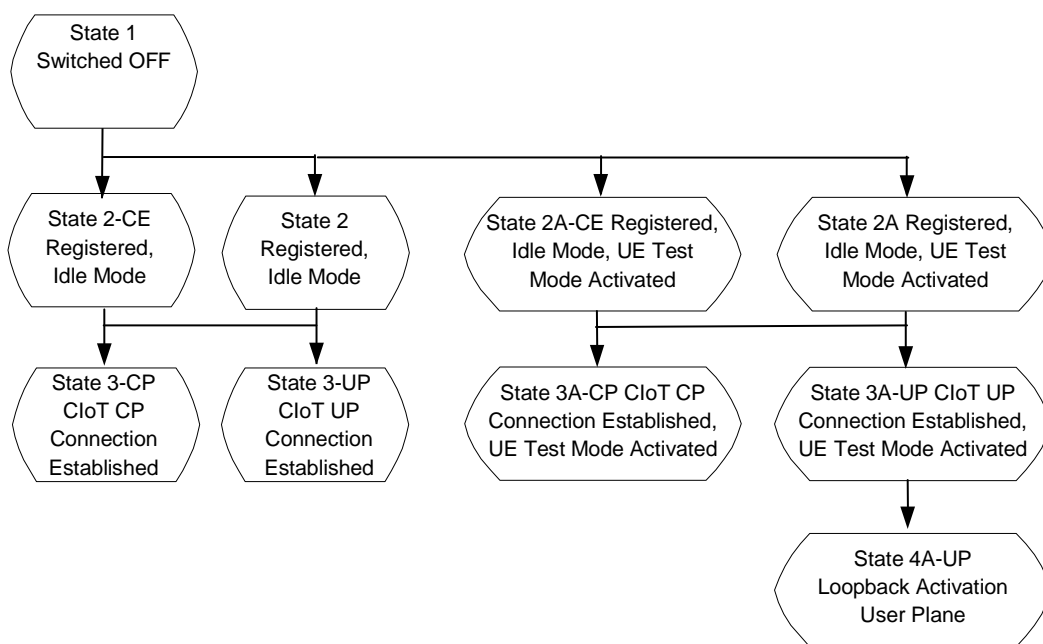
State 1
Switched OFF

State 2-CE
Registered,
Idle Mode

State 2
Registered,
Idle Mode

State 2A-CE Registered,
Idle Mode, UE Test
Mode Activated

State 2A Registered,
Idle Mode, UE Test
Mode Activated

State 3-CP
CIoT CP
Connection
Established

State 3-UP
CIoT UP
Connection
Established

State 3A-CP CIoT CP
Connection Established,
UE Test Mode Activated

State 3A-UP CIoT UP
Connection Established,
UE Test Mode Activated

State 4A-UP
Loopback Activation
User Plane